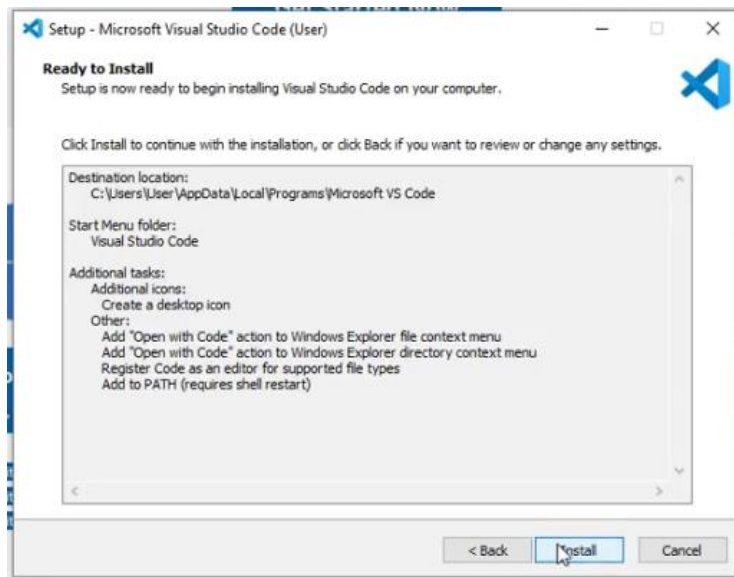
Setup - Microsoft Visual Studio Code (User)

Ready to Install
Setup is now ready to begin installing Visual Studio Code on your computer.

Click Install to continue with the installation, or click Back if you want to review or change any settings.

Destination location:
C:\Users\User\AppData\Local\Programs\Microsoft VS Code

Start Menu folder:
Visual Studio Code

Additional tasks:
Additional icons:
Create a desktop icon
Other:
Add "Open with Code" action to Windows Explorer file context menu
Add "Open with Code" action to Windows Explorer directory context menu
Register Code as an editor for supported file types
Add to PATH (requires shell restart)

< Back
Install
Cancel